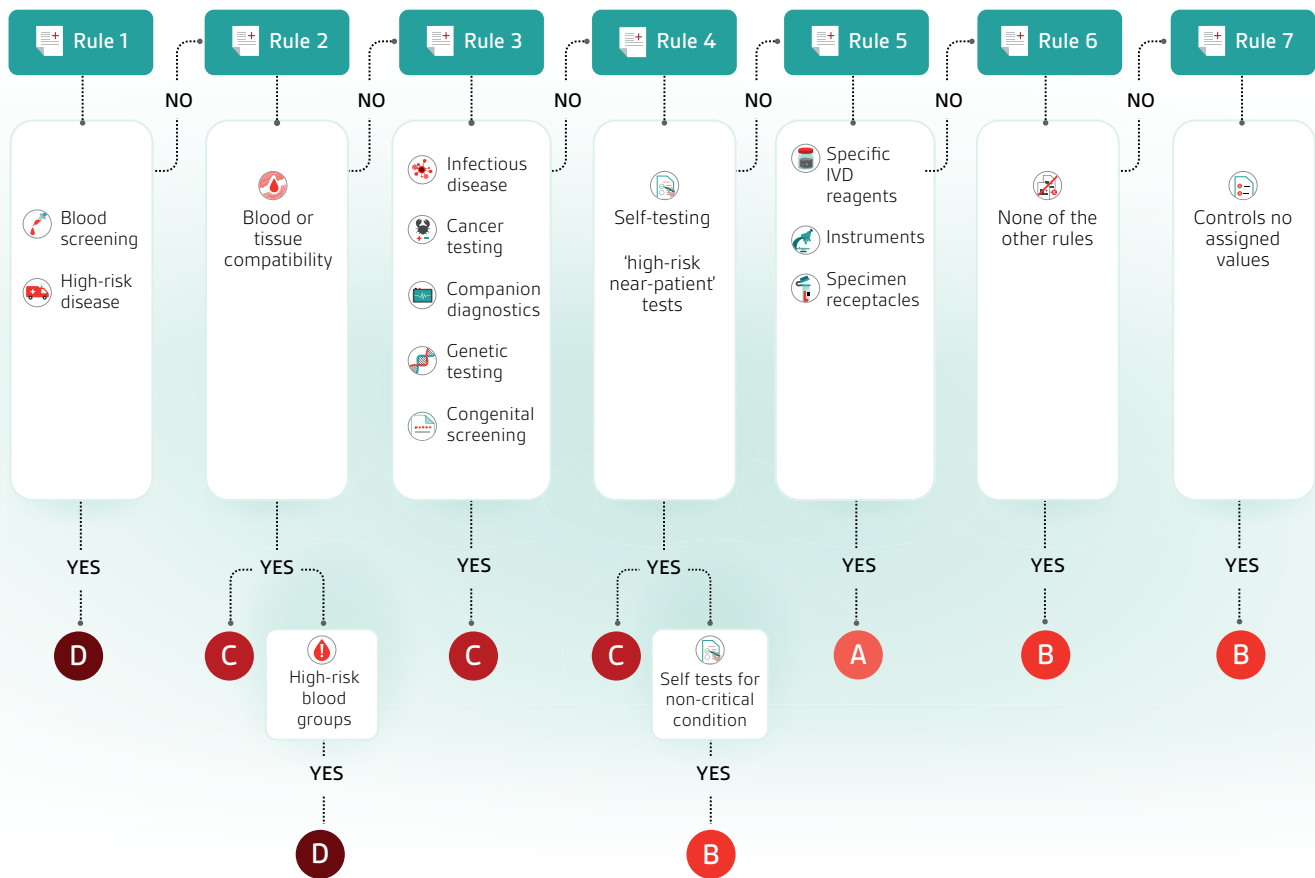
Rule 1

Blood screening

High-risk disease

YES

D

NO

Rule 2

Blood or tissue compatibility

YES

C

High-risk blood groups

YES

D

NO

Rule 3

Infectious disease

Cancer testing

Companion diagnostics

Genetic testing

Congenital screening

YES

C

NO

Rule 4

Self-testing

'high-risk near-patient' tests

YES

C

Self tests for non-critical condition

YES

B

NO

Rule 5

Specific IVD reagents

Instruments

Specimen receptacles

YES

A

NO

Rule 6

None of the other rules

YES

B

NO

Rule 7

Controls no assigned values

YES

B